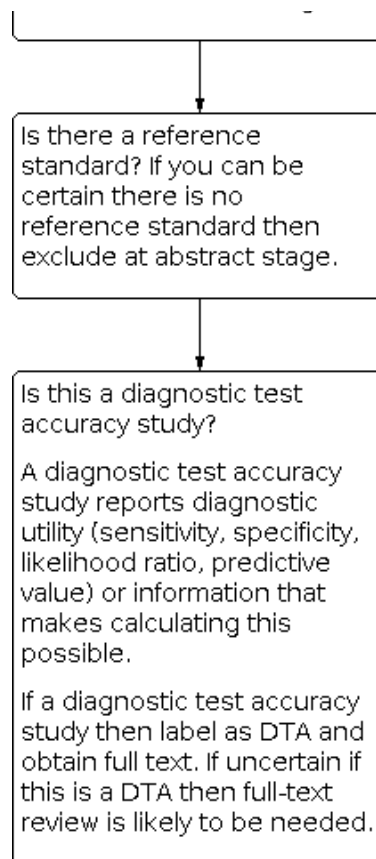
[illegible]

Is there a reference standard? If you can be certain there is no reference standard then exclude at abstract stage.

Is this a diagnostic test accuracy study?

A diagnostic test accuracy study reports diagnostic utility (sensitivity, specificity, likelihood ratio, predictive value) or information that makes calculating this possible.

If a diagnostic test accuracy study then label as DTA and obtain full text. If uncertain if this is a DTA then full-text review is likely to be needed.